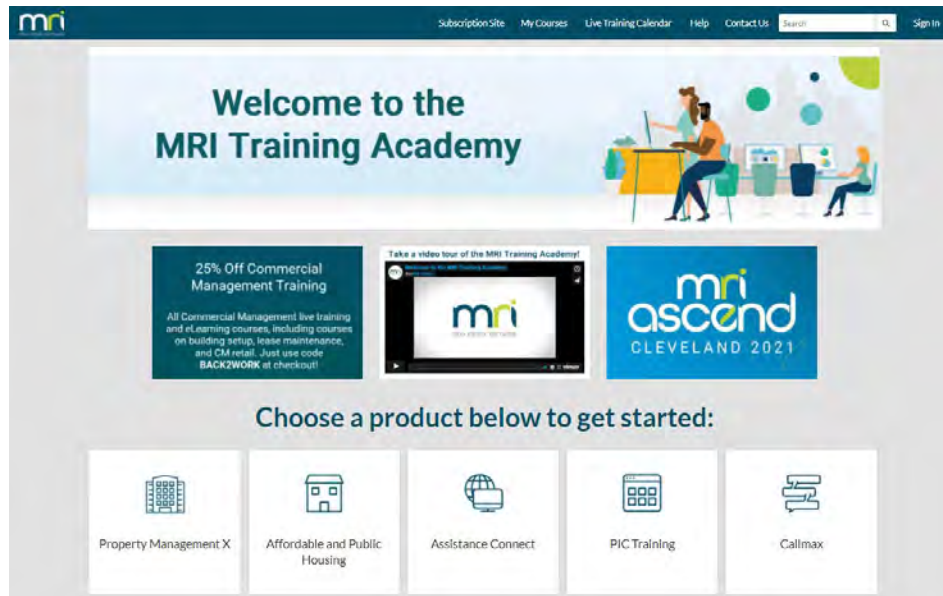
mri

Subscription Site My Courses Live Training Calendar Help Contact Us Search Sign In

Welcome to the MRI Training Academy

25% Off Commercial Management Training

All Commercial Management live training and eLearning courses, including courses on building setup, lease maintenance, and CM retail. Just use code BACK2WORK at checkout!

Take a video tour of the MRI Training Academy!

Welcome to the MRI Training Academy

mri

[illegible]

mri ascend CLEVELAND 2021

Choose a product below to get started:

Property Management X

Affordable and Public Housing

Assistance Connect

PIC Training

Callmax